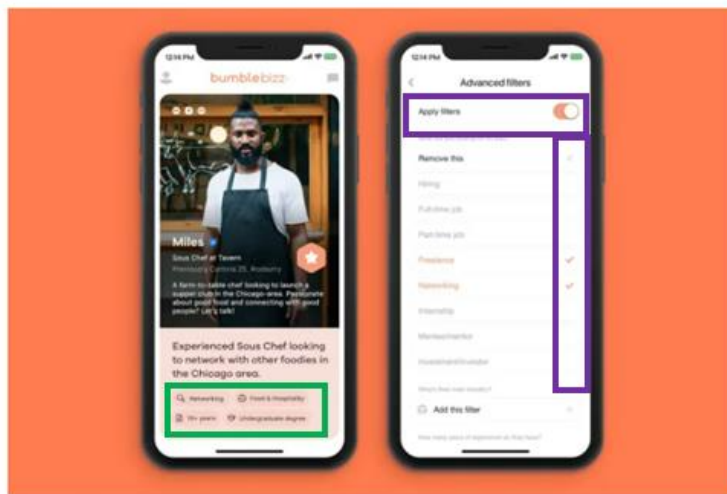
12:14 PM

bumblebizz

Miles

Sous Chef at Tavern

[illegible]

A farm-to-table chef looking to launch a supper club in the Chicago area. Passionate about good food and connecting with good people? Let's talk!

Experienced Sous Chef looking to network with other foodies in the Chicago area.

Networking

Food & Hospitality

10+ years

Undergraduate degree

12:14 PM

Advanced filters

Apply filters

Remove this

Hiring

Full-time job

Part-time job

Freelance

Networking

Internship

Mentee/mentor

Investment/Investor

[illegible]

Add this filter

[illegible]